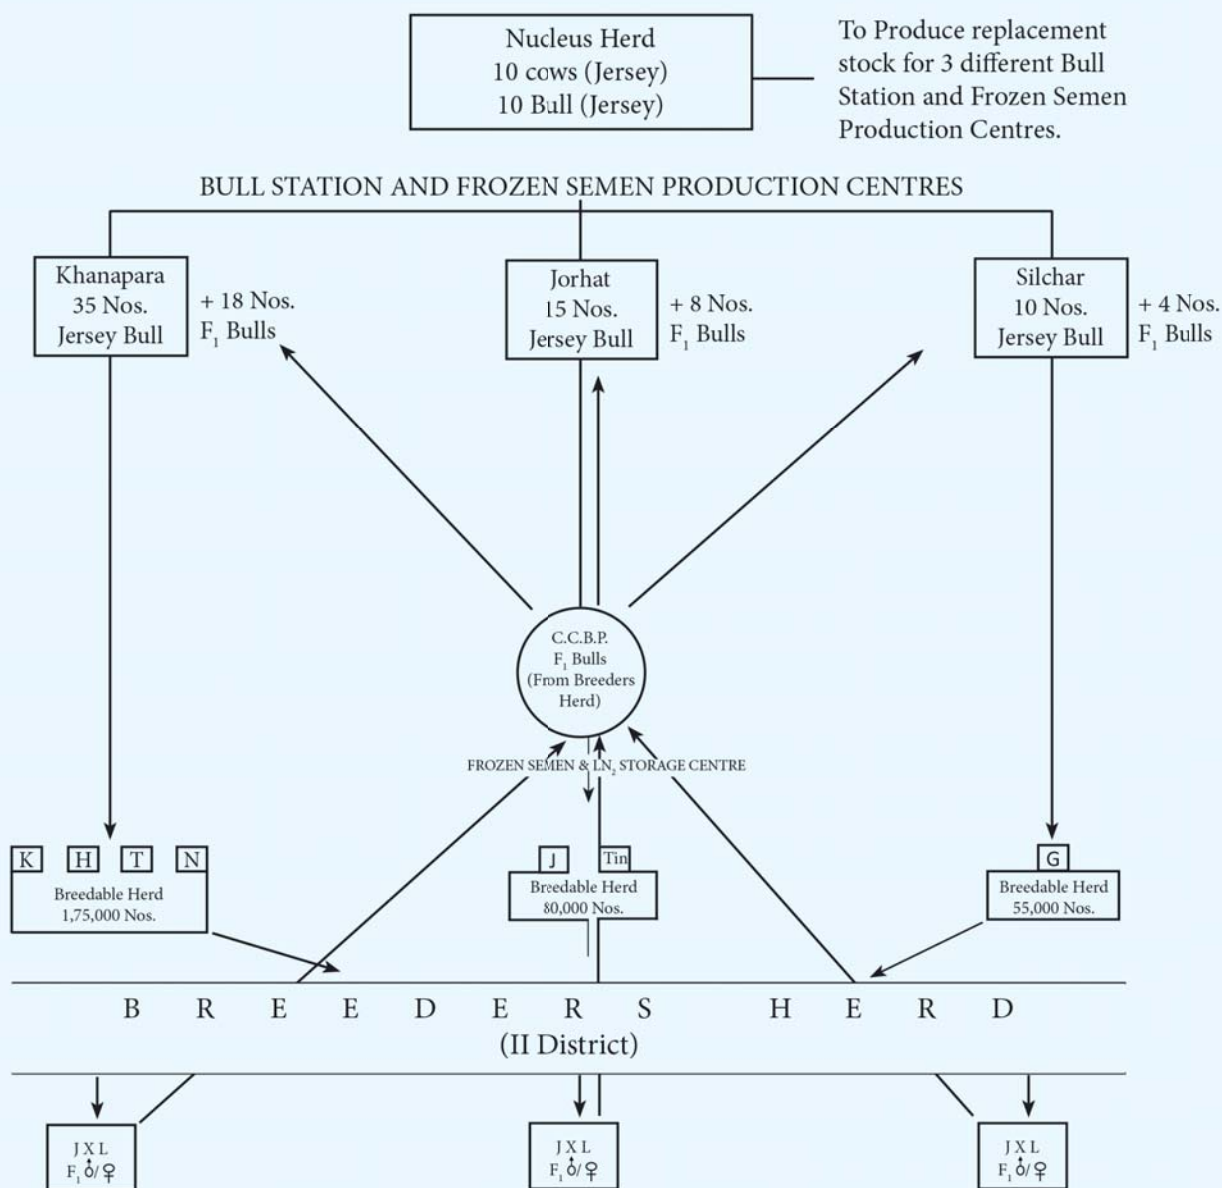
Nucleus Herd
10 cows (Jersey)
10 Bull (Jersey)

To Produce replacement stock for 3 different Bull Station and Frozen Semen Production Centres.

BULL STATION AND FROZEN SEMEN PRODUCTION CENTRES

Khanapara
35 Nos.
Jersey Bull

+ 18 Nos.
$F_1$ Bulls

Jorhat
15 Nos.
Jersey Bull

+ 8 Nos.
$F_1$ Bulls

Silchar
10 Nos.
Jersey Bull

+ 4 Nos.
$F_1$ Bulls

C.C.B.P.
$F_1$ Bulls
(From Breeders Herd)

FROZEN SEMEN & $LN_2$ STORAGE CENTRE

K H T N
Breedable Herd
1,75,000 Nos.

J Tin
Breedable Herd
80,000 Nos.

G
Breedable Herd
55,000 Nos.

B R E E D E R S H E R D
(II District)

J X L
$F_1$ ♂/♀

J X L
$F_1$ ♂/♀

J X L
$F_1$ ♂/♀